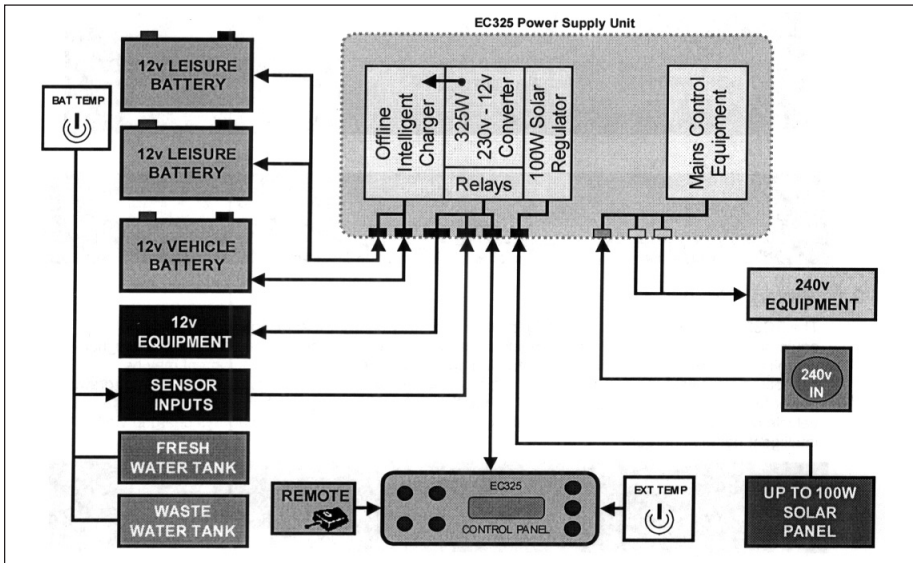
EC325 Power Supply Unit

BAT TEMP

12v LEISURE BATTERY

12v LEISURE BATTERY

12v VEHICLE BATTERY

12v EQUIPMENT

SENSOR INPUTS

FRESH WATER TANK

WASTE WATER TANK

Offline Intelligent Charger

325W 230v - 12v Converter

Relays

100W Solar Regulator

Mains Control Equipment

240v EQUIPMENT

240v IN

REMOTE

EC325

CONTROL PANEL

EXT TEMP

UP TO 100W SOLAR PANEL